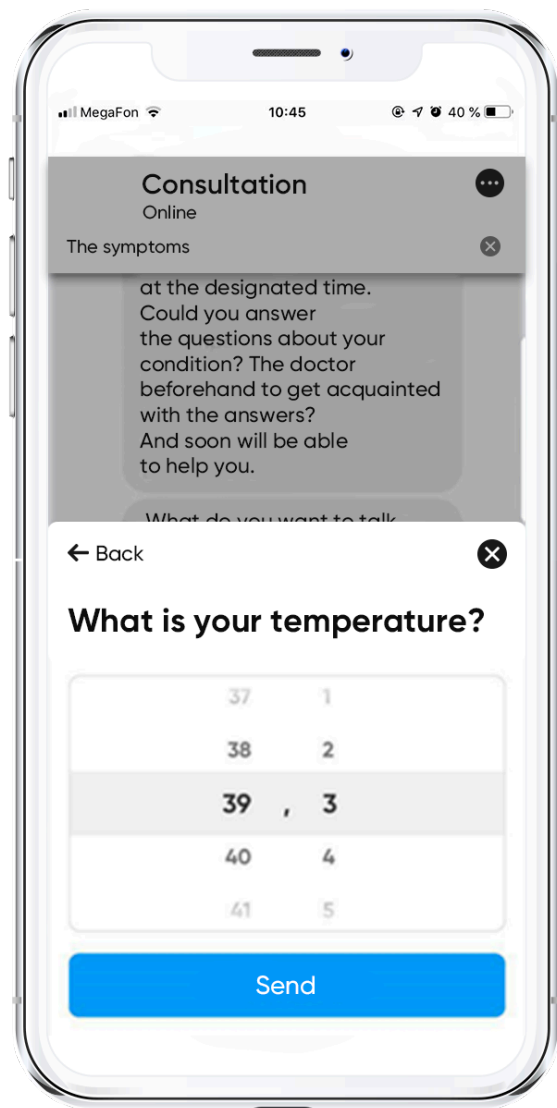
MegaFon 10:45 40 %

Consultation
Online

The symptoms

at the designated time.
Could you answer
the questions about your condition? The doctor beforehand to get acquainted with the answers?
And soon will be able to help you.

What do you want to talk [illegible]

← Back

What is your temperature?

| 37 | | 1 |
|---|---|---|
| 38 | | 2 |
| 39 | , | 3 |
| 40 | | 4 |
| 41 | | 5 |

Send